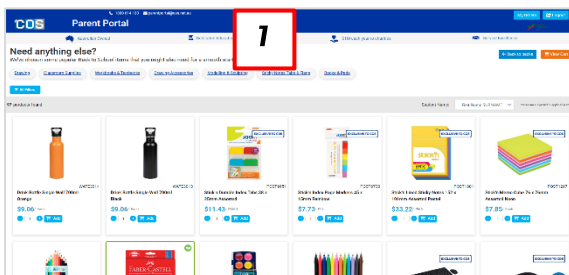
COS Parent Portal

1

Need anything else?

We've chosen some popular Back to School items that you might also need for a smooth start

Drink Bottle Single Wall 750ml Orange

$9.06

Add

Drink Bottle Single Wall 750ml Black

$9.06

Add

$11.43

Add

$7.73

Add

$33.22

Add

$7.85

Add

FABER-CASTELL